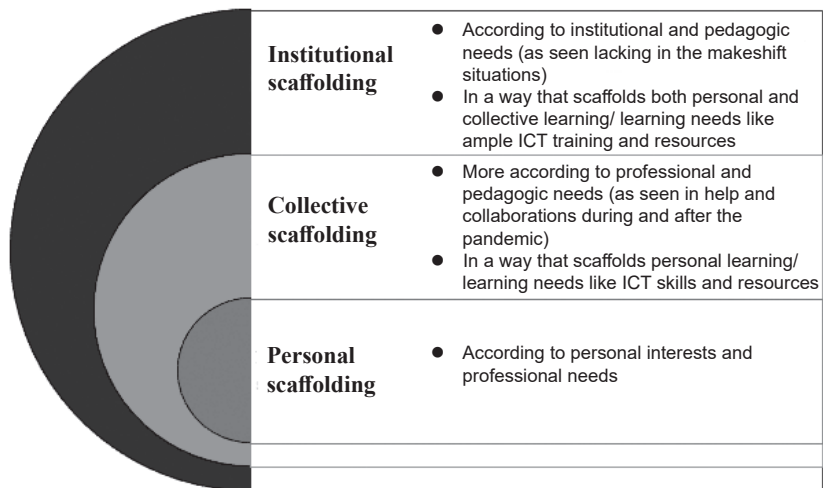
Institutional scaffolding

- According to institutional and pedagogic needs (as seen lacking in the makeshift situations)
- In a way that scaffolds both personal and collective learning/ learning needs like ample ICT training and resources

Collective scaffolding

- More according to professional and pedagogic needs (as seen in help and collaborations during and after the pandemic)
- In a way that scaffolds personal learning/ learning needs like ICT skills and resources

Personal scaffolding

- According to personal interests and professional needs